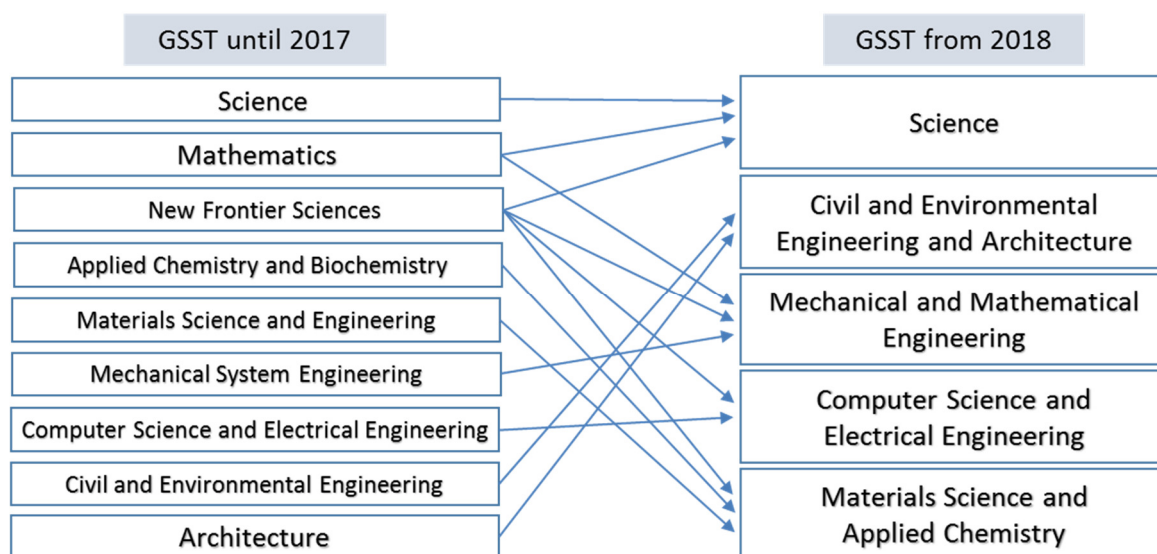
GSST until 2017

Science

Mathematics

New Frontier Sciences

Applied Chemistry and Biochemistry

Materials Science and Engineering

Mechanical System Engineering

Computer Science and Electrical Engineering

Civil and Environmental Engineering

Architecture

GSST from 2018

Science

Civil and Environmental Engineering and Architecture

Mechanical and Mathematical Engineering

Computer Science and Electrical Engineering

Materials Science and Applied Chemistry